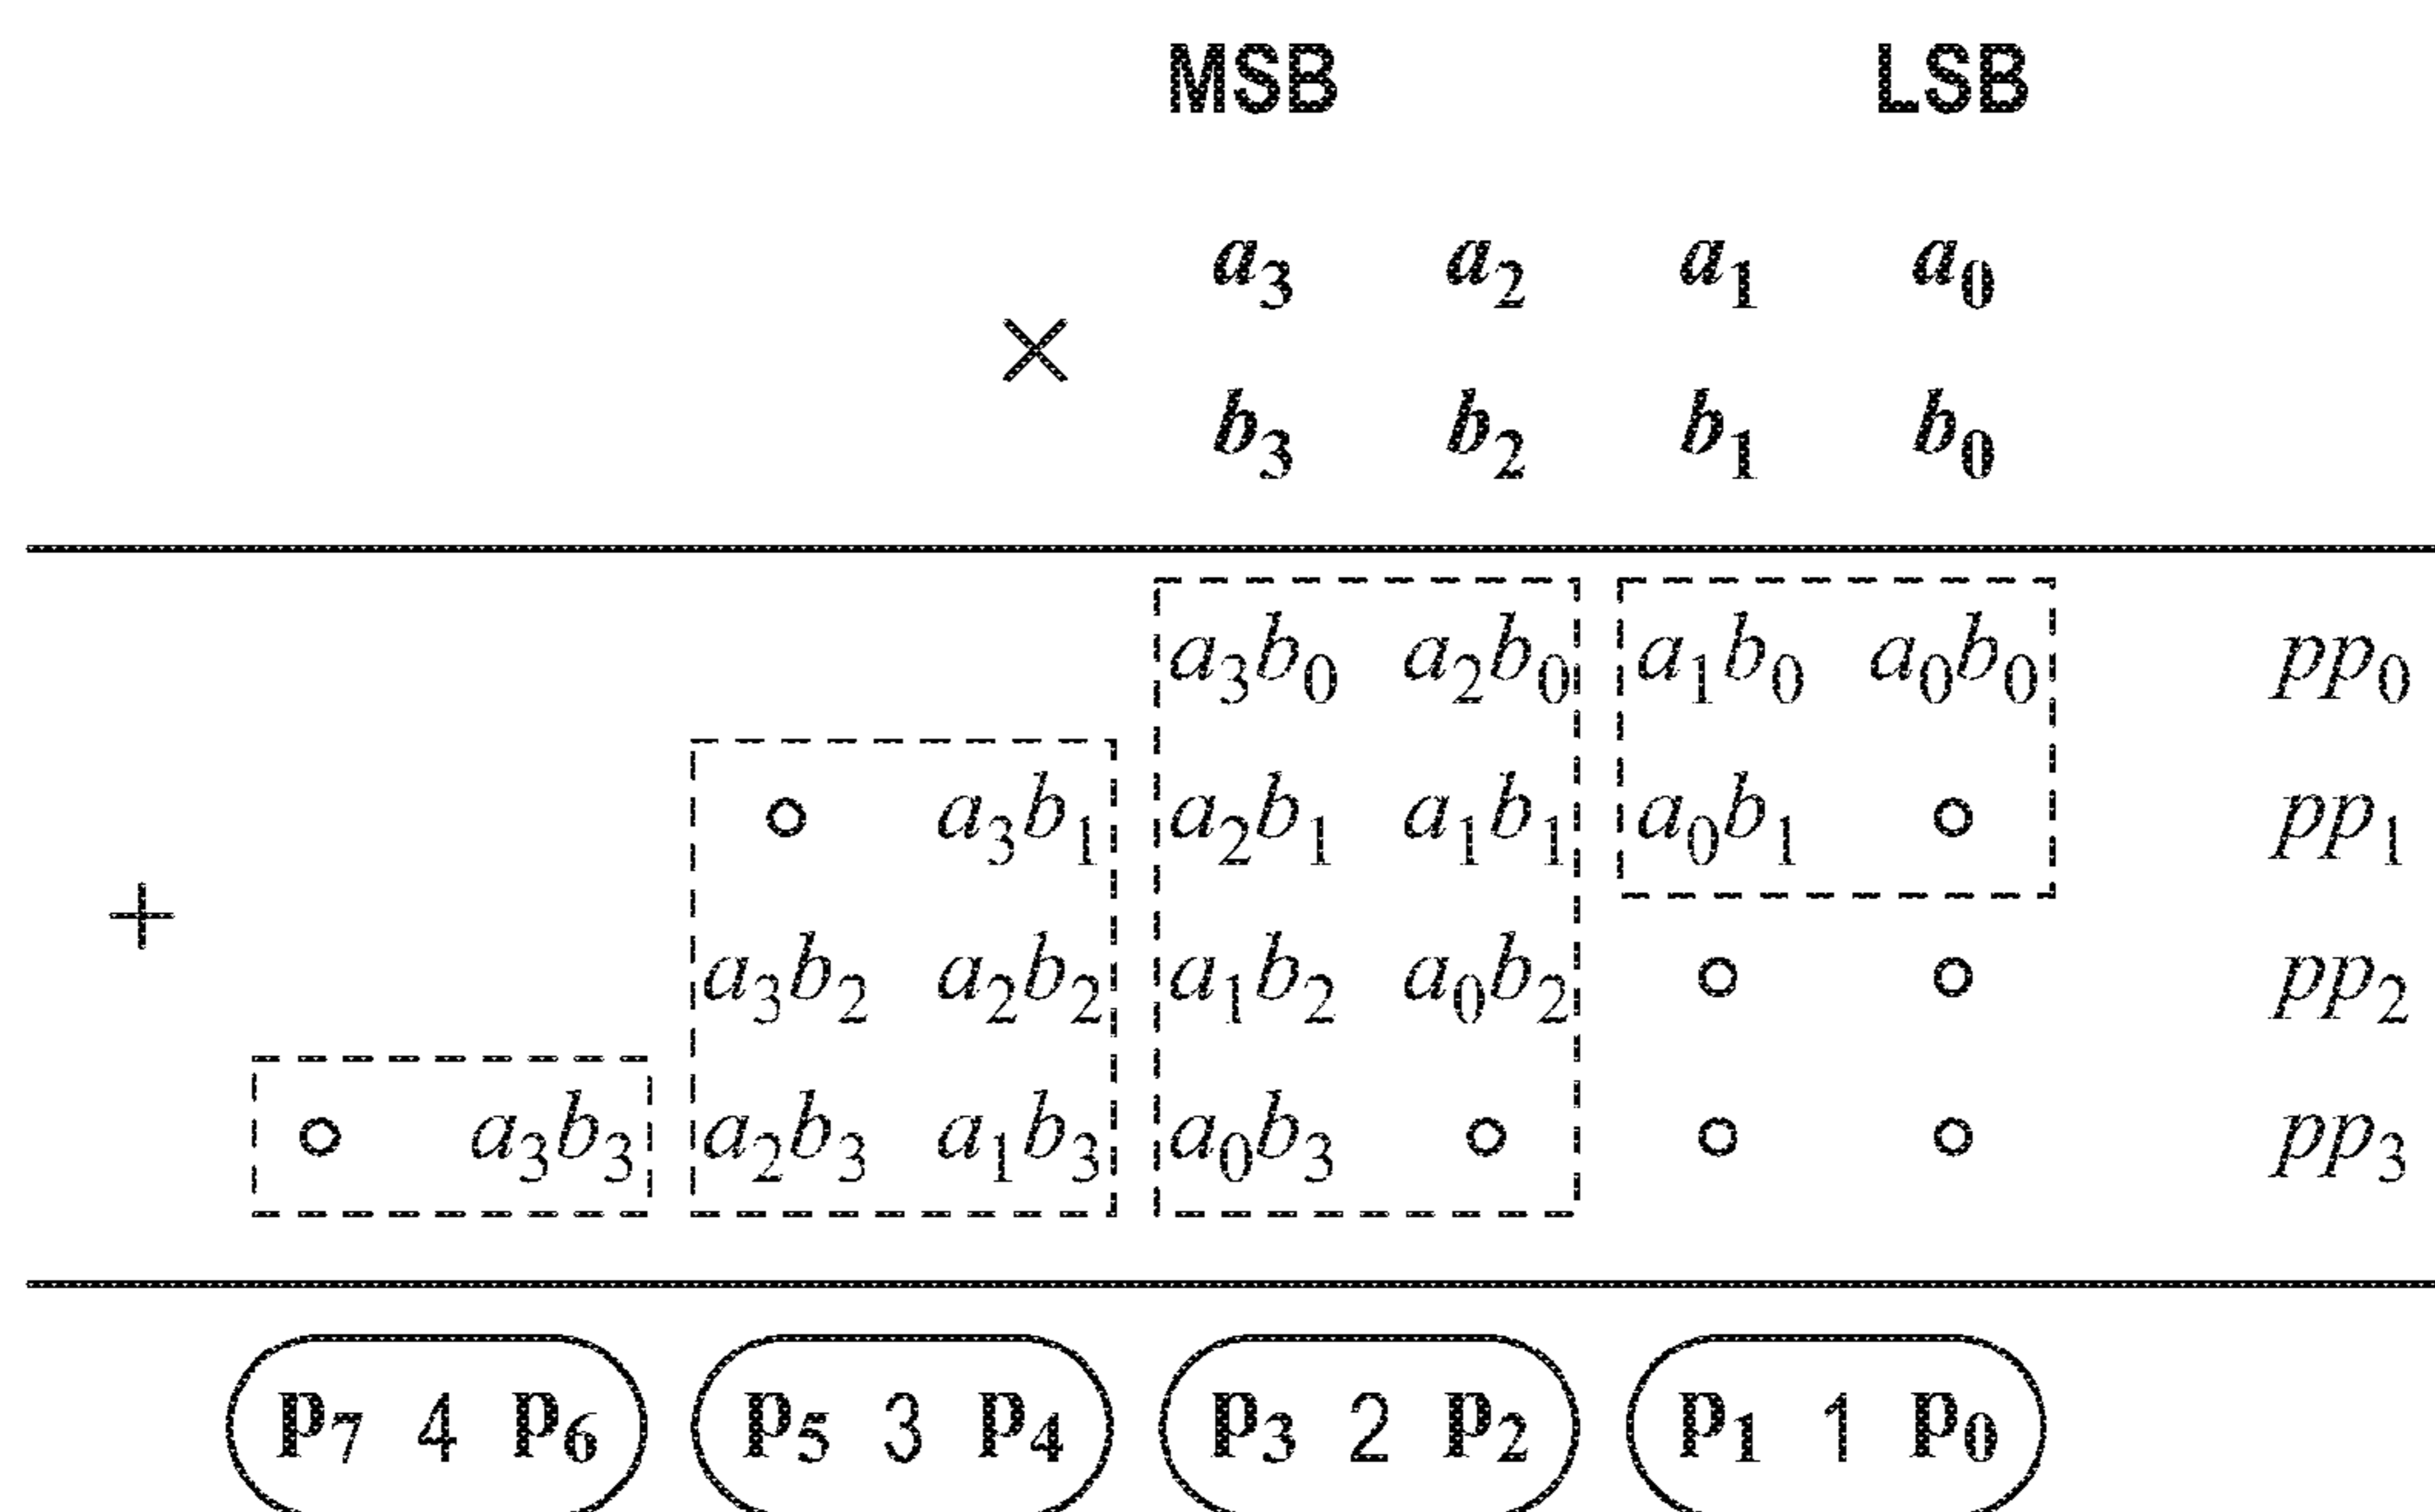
MSB LSB

$a_3$ $a_2$ $a_1$ $a_0$

$\times$ $b_3$ $b_2$ $b_1$ $b_0$

$a_3b_0$ $a_2b_0$ $a_1b_0$ $a_0b_0$ $pp_0$

$\circ$ $a_3b_1$ $a_2b_1$ $a_1b_1$ $a_0b_1$ $\circ$ $pp_1$

$+$ $a_3b_2$ $a_2b_2$ $a_1b_2$ $a_0b_2$ $\circ$ $\circ$ $pp_2$

$\circ$ $a_3b_3$ $a_2b_3$ $a_1b_3$ $a_0b_3$ $\circ$ $\circ$ $\circ$ $pp_3$

$P_7$ 4 $P_6$ $P_5$ 3 $P_4$ $P_3$ 2 $P_2$ $P_1$ 1 $P_0$